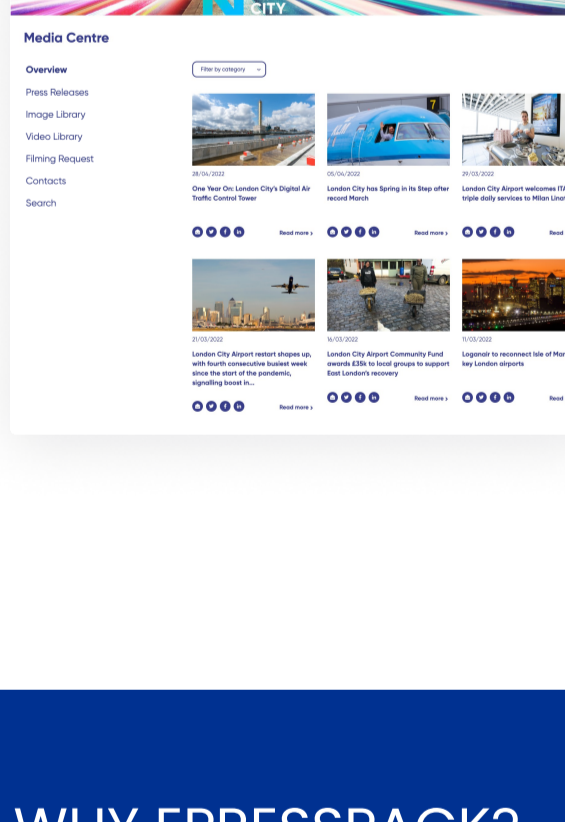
CITY

Media Centre

Overview
Press Releases
Image Library
Video Library
Filming Request
Contacts
Search

Filter by category

28/04/2022
One Year On: London City's Digital Air Traffic Control Tower
Read more ›

05/04/2022
London City has Spring in its Step after record March
Read more ›

29/03/2022
London City Airport welcomes ITA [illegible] triple daily services to Milan Lina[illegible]
Read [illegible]

21/03/2022
London City Airport restart shapes up, with fourth consecutive busiest week since the start of the pandemic, signalling boost in...
Read more ›

16/03/2022
London City Airport Community Fund awards £35k to local groups to support East London's recovery
Read more ›

11/03/2022
Loganair to reconnect Isle of Ma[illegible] key London airports
Read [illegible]

WHY FREESPACK?